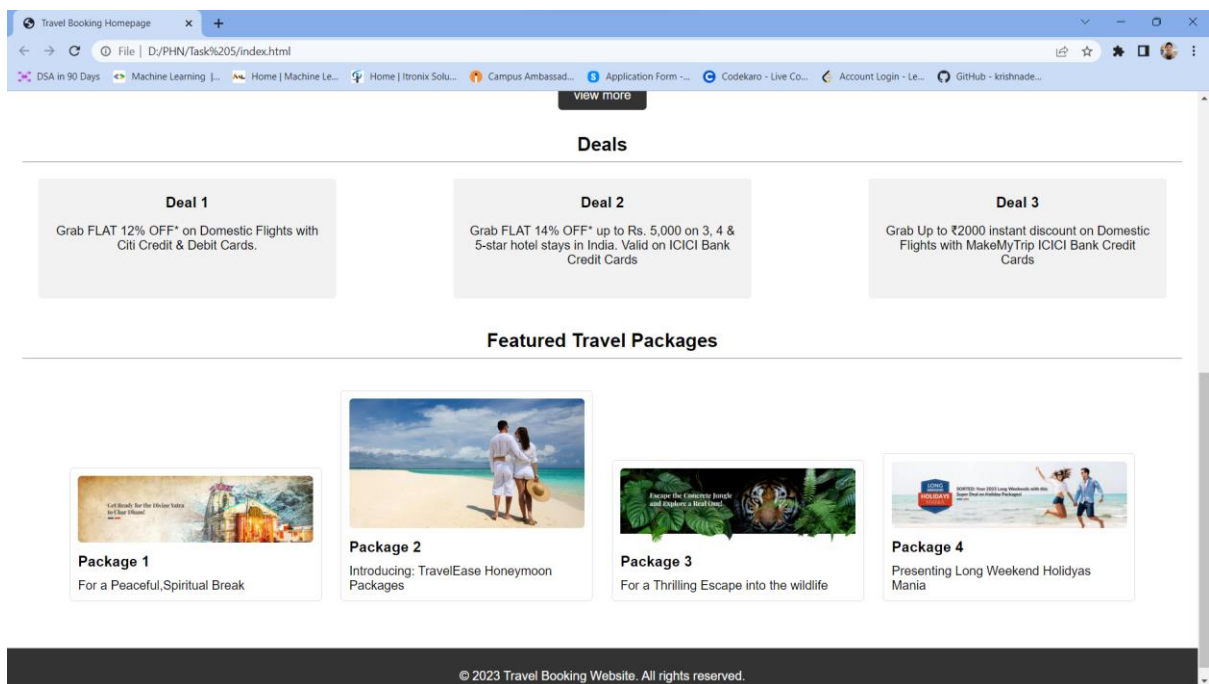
Travel Booking Homepage × +

File | D:/PHN/Task%205/index.html

DSA in 90 Days Machine Learning |... Home | Machine Le... Home | Itronix Solu... Campus Ambassad... Application Form -... Codekaro - Live Co... Account Login - Le... GitHub - krishnade...

view more

Deals

Deal 1

Grab FLAT 12% OFF* on Domestic Flights with Citi Credit & Debit Cards.

Deal 2

Grab FLAT 14% OFF* up to Rs. 5,000 on 3, 4 & 5-star hotel stays in India. Valid on ICICI Bank Credit Cards

Deal 3

Grab Up to ₹2000 instant discount on Domestic Flights with MakeMyTrip ICICI Bank Credit Cards

Featured Travel Packages

Get Ready for the Divine Yatra to Char Dham!

Package 1

For a Peaceful,Spiritual Break

Package 2

Introducing: TravelEase Honeymoon Packages

Escape the Concrete Jungle and Explore a Real One!

Package 3

For a Thrilling Escape into the wildlife

LONG WEEKEND HOLIDAYS MANIA

Package 4

Presenting Long Weekend Holidyas Mania

© 2023 Travel Booking Website. All rights reserved.